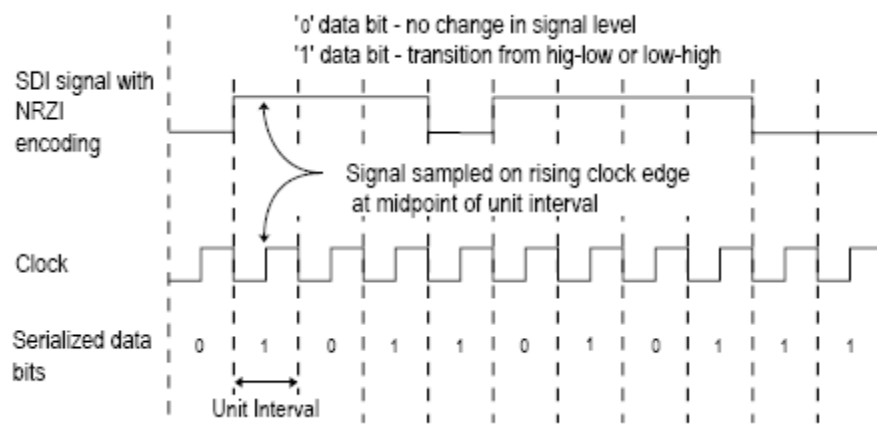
'0' data bit - no change in signal level
'1' data bit - transition from hig-low or low-high

SDI signal with NRZI encoding

Signal sampled on rising clock edge at midpoint of unit interval

Clock

Serialized data bits

0 1 0 1 1 0 1 0 1 1 1

Unit Interval